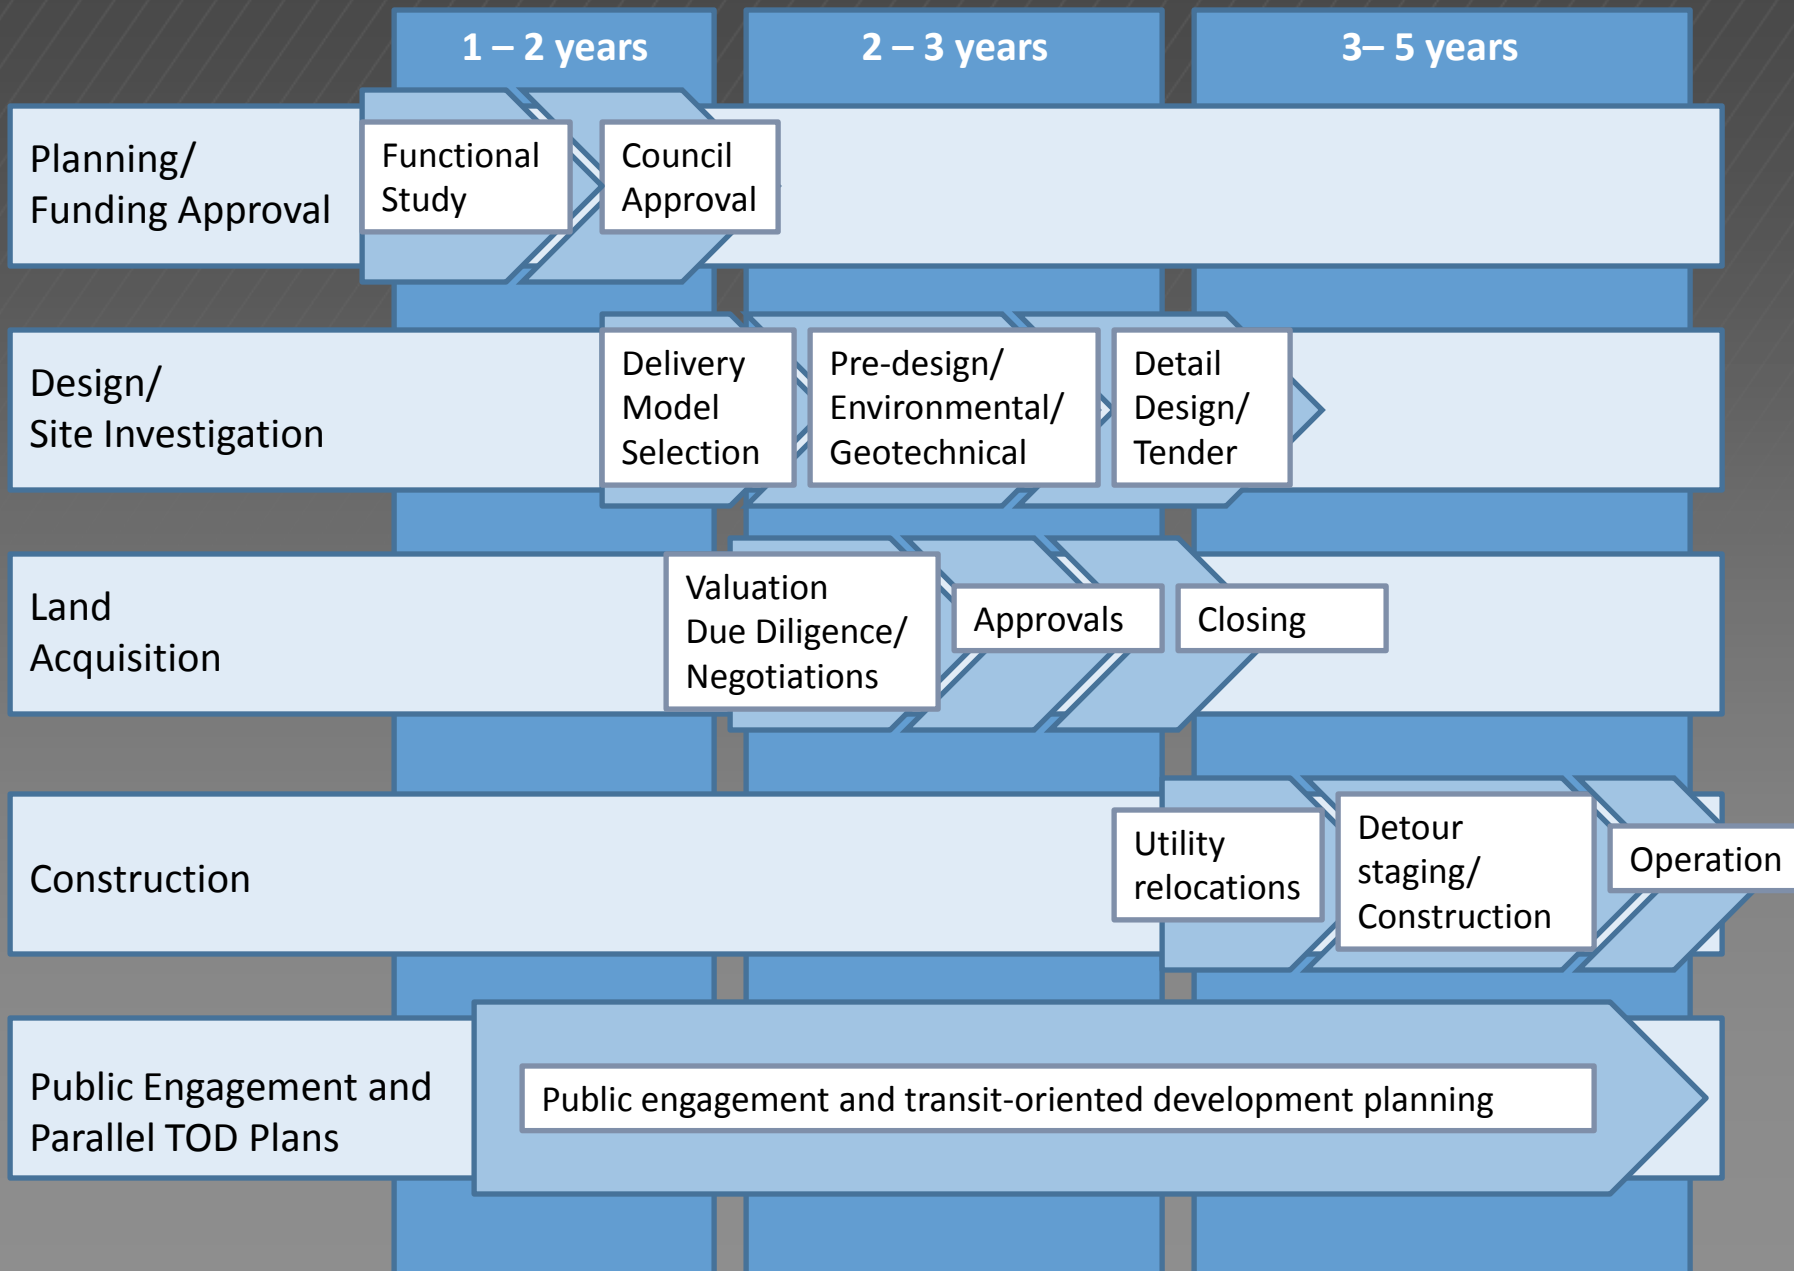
1 – 2 years

2 – 3 years

3– 5 years

Planning/ Funding Approval

Functional Study

Council Approval

Design/ Site Investigation

Delivery Model Selection

Pre-design/ Environmental/ Geotechnical

Detail Design/ Tender

Land Acquisition

Valuation Due Diligence/ Negotiations

Approvals

Closing

Construction

Utility relocations

Detour staging/ Construction

Operation

Public Engagement and Parallel TOD Plans

Public engagement and transit-oriented development planning